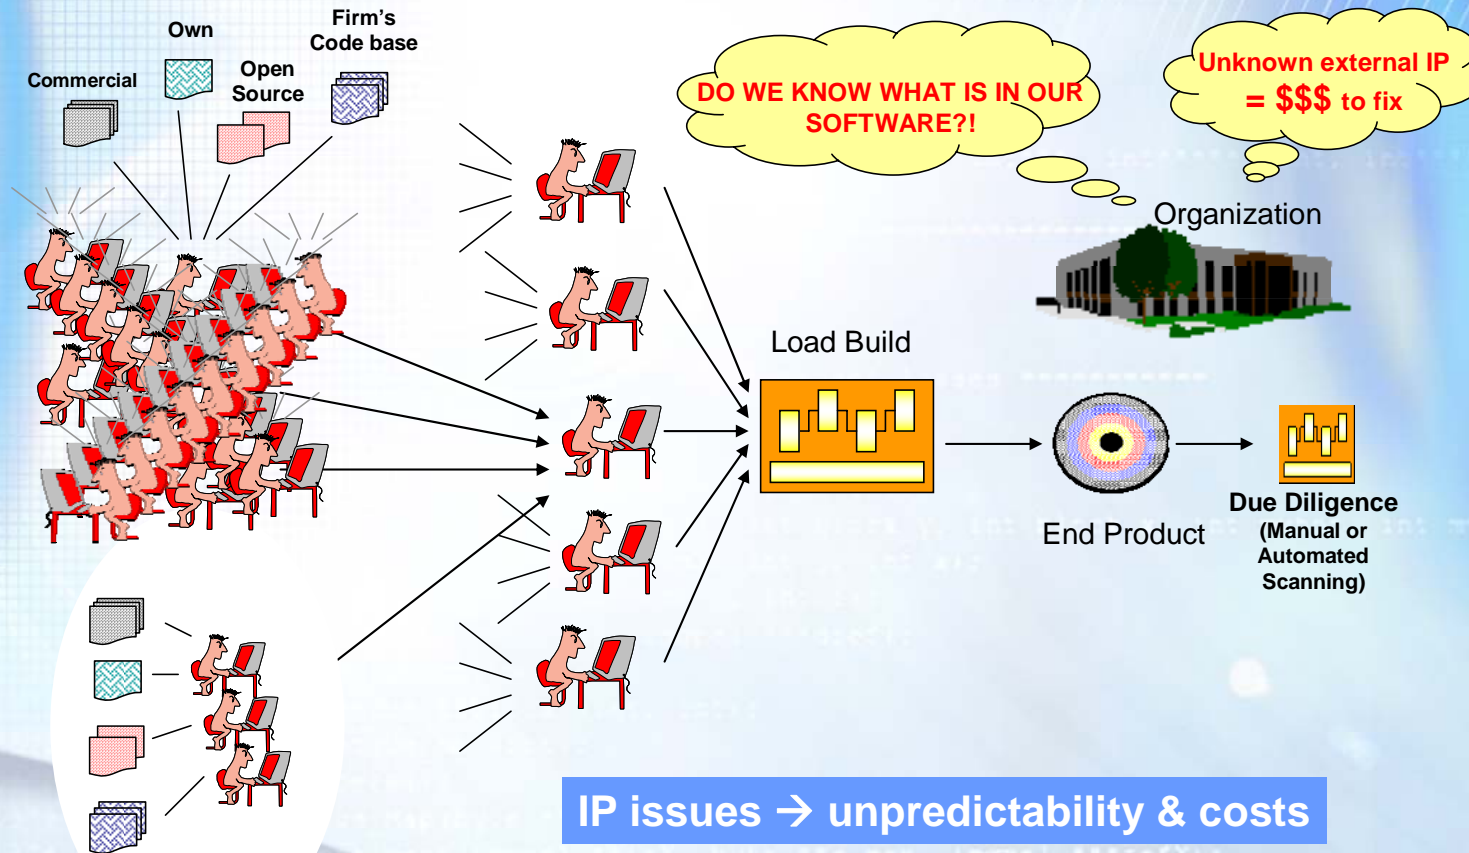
Commercial

Own

Open Source

Firm's Code base

DO WE KNOW WHAT IS IN OUR SOFTWARE?!

Unknown external IP = $$$ to fix

Organization

Load Build

End Product

Due Diligence (Manual or Automated Scanning)

IP issues → unpredictability & costs